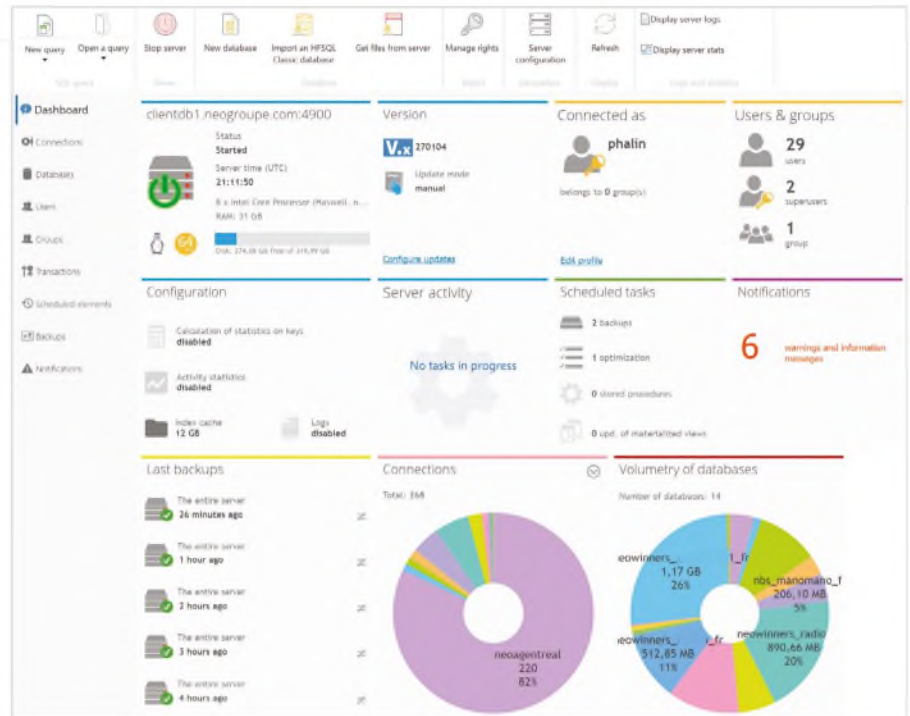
New query Open a query
SQL query
Stop server
Server
New database Import an HFSQL Classic database
Database
Get files from server
Manage rights
Rights
Server configuration
Parameters
Refresh
Display
Display server logs
Display server stats
Logs and statistics

Dashboard
Connections
Databases
Users
Groups
Transactions
Scheduled elements
Backups
Notifications

clientdb1.neogroupe.com:4900
Status
Started
Server time (UTC)
21:11:50
8 x Intel Core Processor (Haswell...n...
RAM: 31 GB
Disk: 274,08 GB free of 319,99 GB

Version
V.x 270104
Update mode
manual
Configure updates

Connected as
phalin
belongs to 0 group(s)
Edit profile

Users & groups
29
users
2
superusers
1
group

Configuration
Calculation of statistics on keys
disabled
Activity statistics
disabled
Index cache
12 GB
Logs
disabled

Server activity
No tasks in progress

Scheduled tasks
2 backups
1 optimization
0 stored procedures
0 upd. of materialized views

Notifications
6
warnings and information messages

Last backups
The entire server
26 minutes ago
The entire server
1 hour ago
The entire server
2 hours ago
The entire server
3 hours ago
The entire server
4 hours ago

Connections
Total: 268
neoagentreal
220
82%

Volumetry of databases
Number of databases: 14
neowinners_
1,17 GB
26%
_fr
nbs_manomano_f
206,10 MB
5%
neowinners_
512,85 MB
11%
r_fr
neowinners_radio
890,66 MB
20%